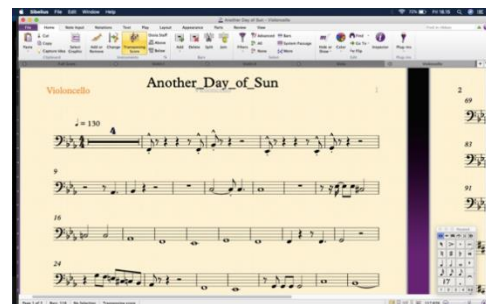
Sibelius File Edit Window Help

Another Day of Sun - Violoncello

Home Note Input Notations Text Play Layout Appearance Parts Review View

Violoncello

Another Day of Sun

♩= 130

4

9

16

24

2

69

83

91